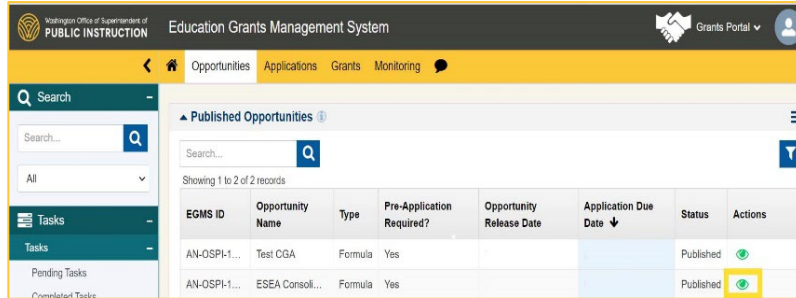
Washington Office of Superintendent of
PUBLIC INSTRUCTION

Education Grants Management System

Grants Portal

Opportunities Applications Grants Monitoring

Search

Search...

All

Tasks

Tasks

Pending Tasks

Completed Tasks

Published Opportunities

Search...

Showing 1 to 2 of 2 records

| EGMS ID | Opportunity Name | Type | Pre-Application Required? | Opportunity Release Date | Application Due Date | Status | Actions |
|---|---|---|---|---|---|---|---|
| AN-OSPI-1... | Test CGA | Formula | Yes | | | Published | |
| AN-OSPI-1... | ESEA Consoli... | Formula | Yes | | | Published | |